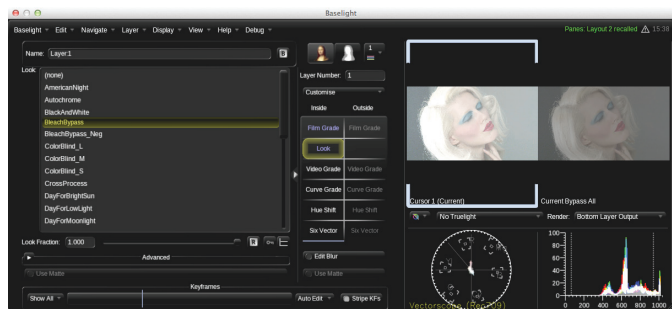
Baselight

Baselight ▾ Edit ▾ Navigate ▾ Layer ▾ Display ▾ View ▾ Help ▾ Debug ▾

Panes: Layout 2 recalled ⚠ 15:38

Name: Layer.1

Look

(none)
AmericanNight
Autochrome
BlackAndWhite
BleachBypass
BleachBypass_Neg
ColorBlind_L
ColorBlind_M
ColorBlind_S
CrossProcess
DayForBrightSun
DayForLowLight
DayForMoonlight

Layer Number: 1

Customise

Inside Outside

Film Grade Film Grade

Look

Video Grade Video Grade

Curve Grade Curve Grade

Hue Shift Hue Shift

Six Vector Six Vector

Look Fraction: 1.000

Advanced

Use Matte

Edit Blur

Use Matte

Keyframes

Show All

Auto Edit

Stripe KFs

Cursor 1 (Current)

Current Bypass All

No Truelight

Render: Bottom Layer Output

Vectorscope (Rec709)

100
80
60
40
20
0
0 200 400 600 800 1000